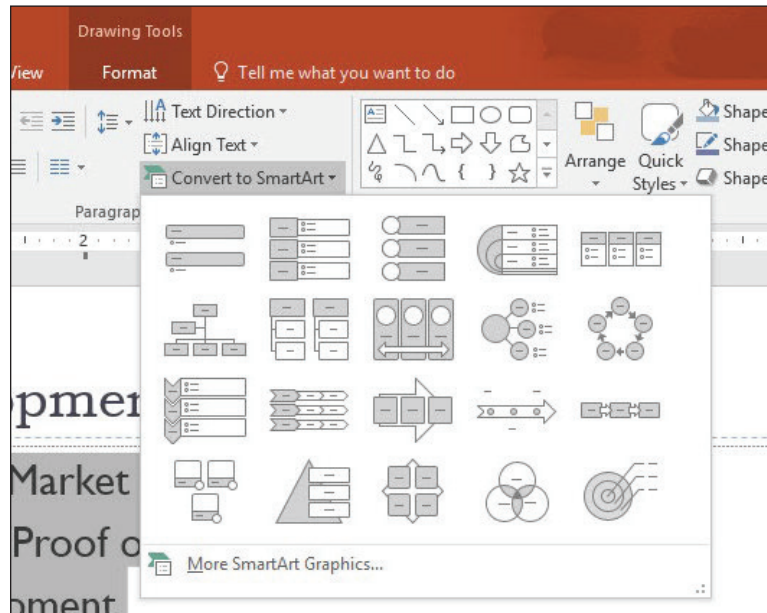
Drawing Tools

View

Format

Tell me what you want to do

Text Direction

Align Text

Convert to SmartArt

Paragrap

Arrange

Quick Styles

Shape

Shape

Shape

2

opmen

Market

Proof o

oment

More SmartArt Graphics...